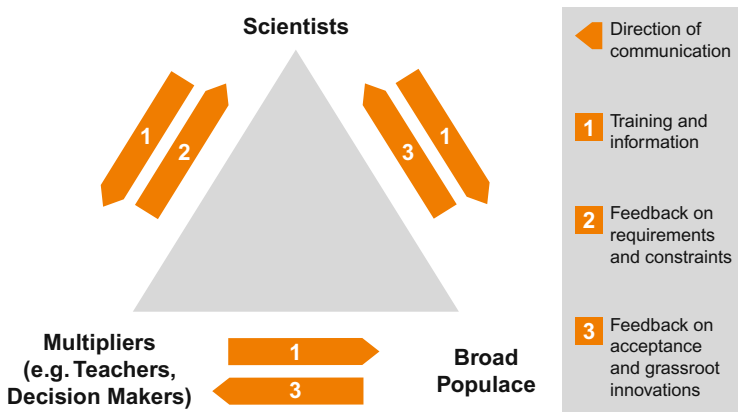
Scientists

1
2
3
1

Multipliers (e.g. Teachers, Decision Makers)

1
3

Broad Populace

Direction of communication

1 Training and information

2 Feedback on requirements and constraints

3 Feedback on acceptance and grassroot innovations